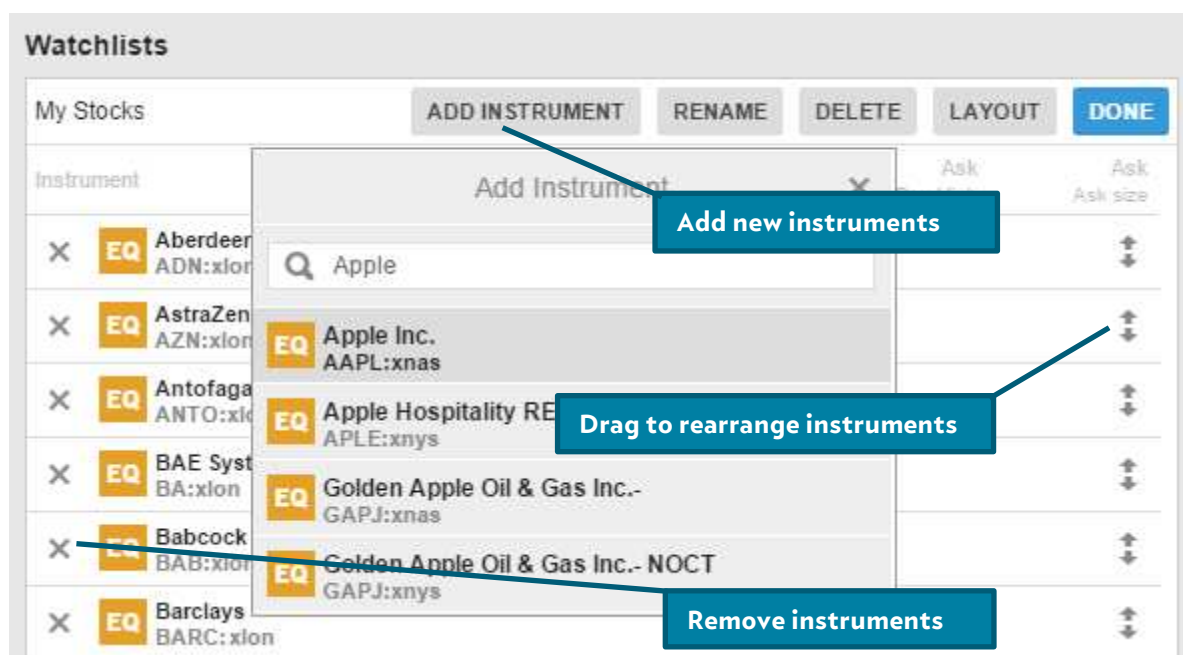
Watchlists

My Stocks ADD INSTRUMENT RENAME DELETE LAYOUT DONE

Instrument

Ask Ask size

Add Instrument ×

Add new instruments

Apple

× EQ Aberdeen ADN:xlon

× EQ AstraZen AZN:xlon

× EQ Antofaga ANTO:xlo

× EQ BAE Syst BA:xlon

× EQ Babcock BAB:xlon

× EQ Barclays BARC:xlon

EQ Apple Inc. AAPL:xnas

EQ Apple Hospitality RE APLE:xnys

EQ Golden Apple Oil & Gas Inc.- GAPJ:xnas

EQ Golden Apple Oil & Gas Inc.- NOCT GAPJ:xnys

Drag to rearrange instruments

Remove instruments